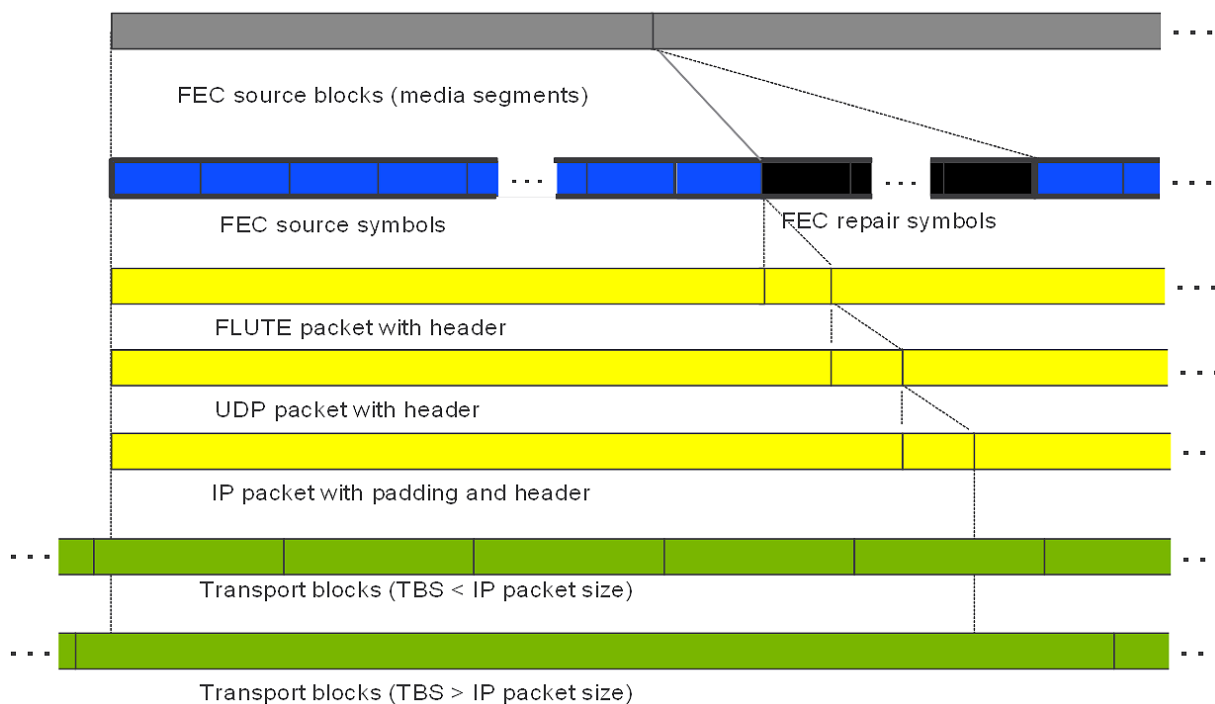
FEC source blocks (media segments)

FEC source symbols

FEC repair symbols

FLUTE packet with header

UDP packet with header

IP packet with padding and header

Transport blocks (TBS < IP packet size)

Transport blocks (TBS > IP packet size)